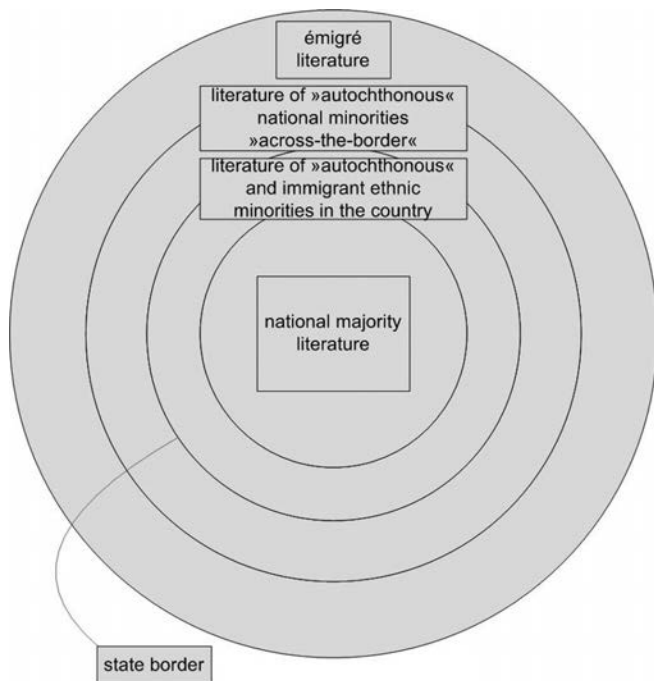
émigré literature

literature of »autochthonous« national minorities »across-the-border«

literature of »autochthonous« and immigrant ethnic minorities in the country

national majority literature

state border